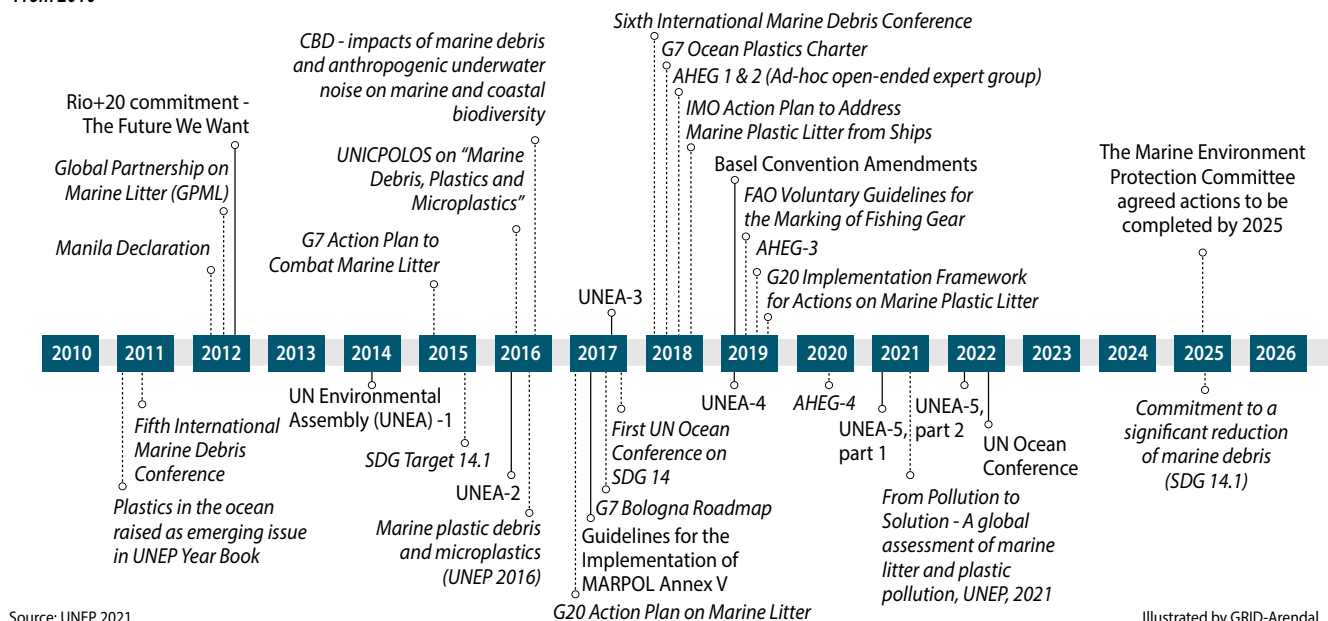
From 2010

Rio+20 commitment - The Future We Want

Global Partnership on Marine Litter (GPML)

Manila Declaration

CBD - impacts of marine debris and anthropogenic underwater noise on marine and coastal biodiversity

UNICPOLOS on "Marine Debris, Plastics and Microplastics"

G7 Action Plan to Combat Marine Litter

Sixth International Marine Debris Conference

G7 Ocean Plastics Charter

AHEG 1 & 2 (Ad-hoc open-ended expert group)

IMO Action Plan to Address Marine Plastic Litter from Ships

Basel Convention Amendments

FAO Voluntary Guidelines for the Marking of Fishing Gear

AHEG-3

G20 Implementation Framework for Actions on Marine Plastic Litter

UNEA-3

The Marine Environment Protection Committee agreed actions to be completed by 2025

2010 2011 2012 2013 2014 2015 2016 2017 2018 2019 2020 2021 2022 2023 2024 2025 2026

Fifth International Marine Debris Conference

Plastics in the ocean raised as emerging issue in UNEP Year Book

UN Environmental Assembly (UNEA) -1

SDG Target 14.1

UNEA-2

Marine plastic debris and microplastics (UNEP 2016)

First UN Ocean Conference on SDG 14

G7 Bologna Roadmap

Guidelines for the Implementation of MARPOL Annex V

G20 Action Plan on Marine Litter

UNEA-4

AHEG-4

UNEA-5, part 1

UNEA-5, part 2

UN Ocean Conference

From Pollution to Solution - A global assessment of marine litter and plastic pollution, UNEP, 2021

Commitment to a significant reduction of marine debris (SDG 14.1)

Source: UNEP 2021

Illustrated by GRID-Arendal